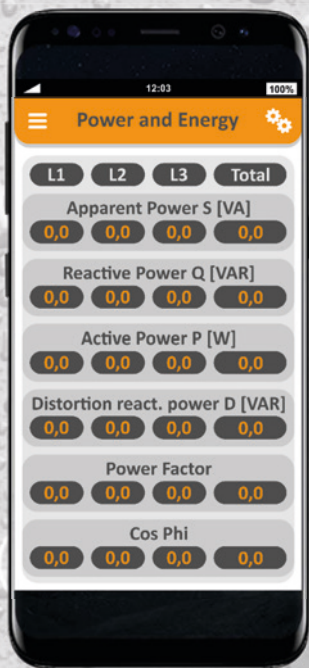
12:03 100%

Power and Energy

| L1 | L2 | L3 | Total |
|---|---|---|---|

Apparent Power S [VA]

| 0,0 | 0,0 | 0,0 | 0,0 |
|---|---|---|---|

Reactive Power Q [VAR]

| 0,0 | 0,0 | 0,0 | 0,0 |
|---|---|---|---|

Active Power P [W]

| 0,0 | 0,0 | 0,0 | 0,0 |
|---|---|---|---|

Distortion react. power D [VAR]

| 0,0 | 0,0 | 0,0 | 0,0 |
|---|---|---|---|

Power Factor

| 0,0 | 0,0 | 0,0 | 0,0 |
|---|---|---|---|

Cos Phi

| 0,0 | 0,0 | 0,0 | 0,0 |
|---|---|---|---|